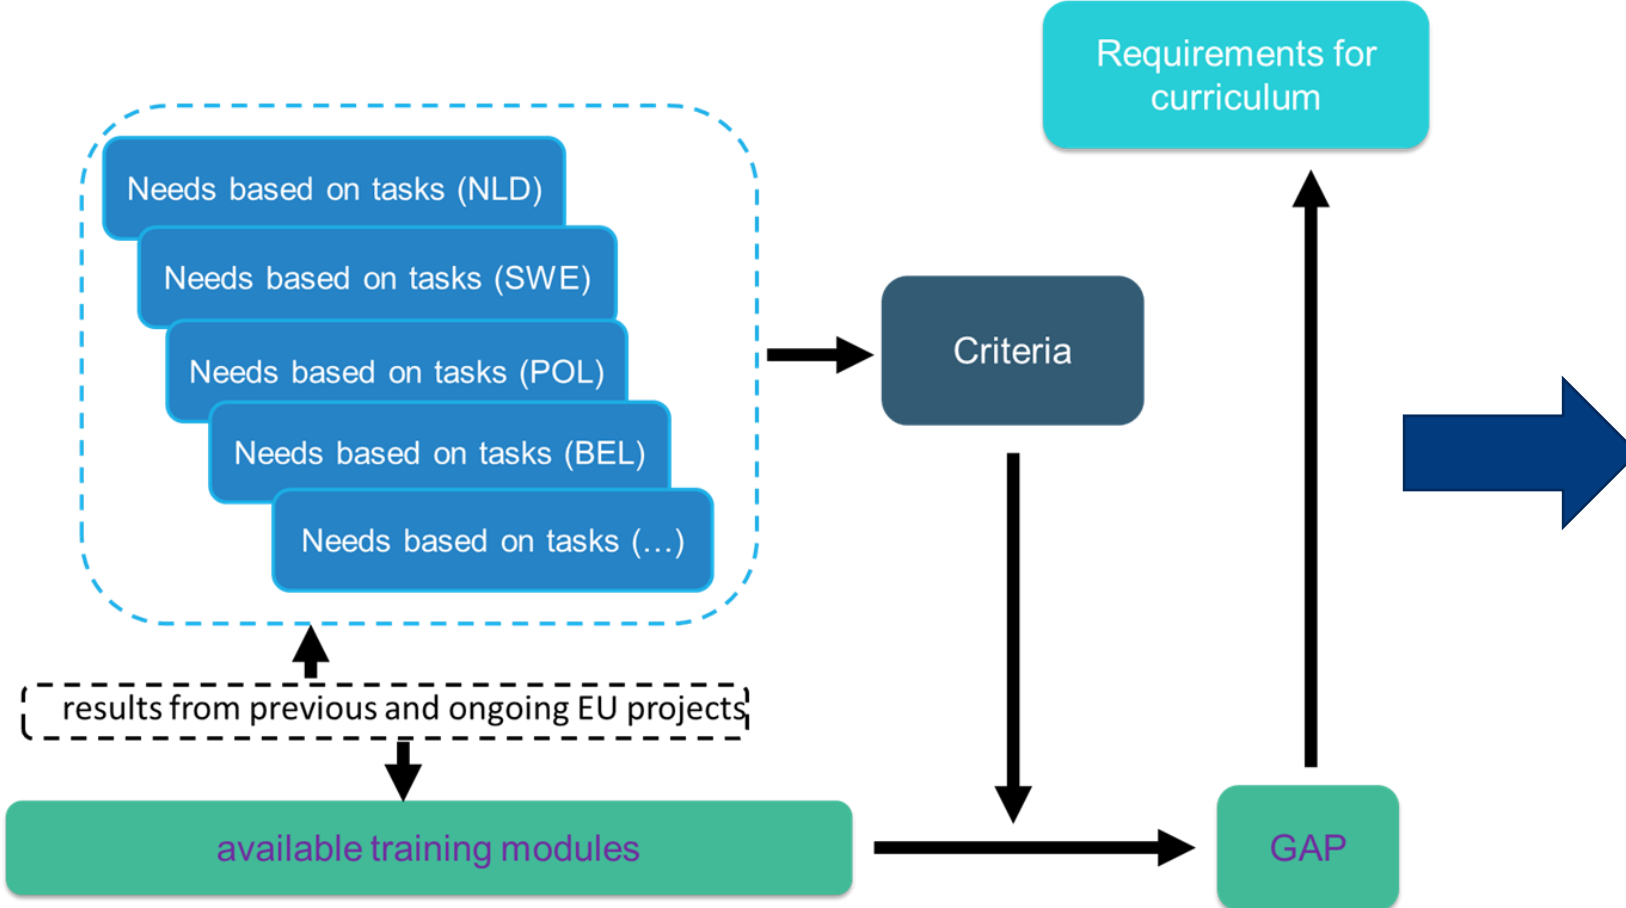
Requirements for curriculum

Needs based on tasks (NLD)

Needs based on tasks (SWE)

Needs based on tasks (POL)

Needs based on tasks (BEL)

Needs based on tasks (...)

Criteria

results from previous and ongoing EU projects

available training modules

GAP